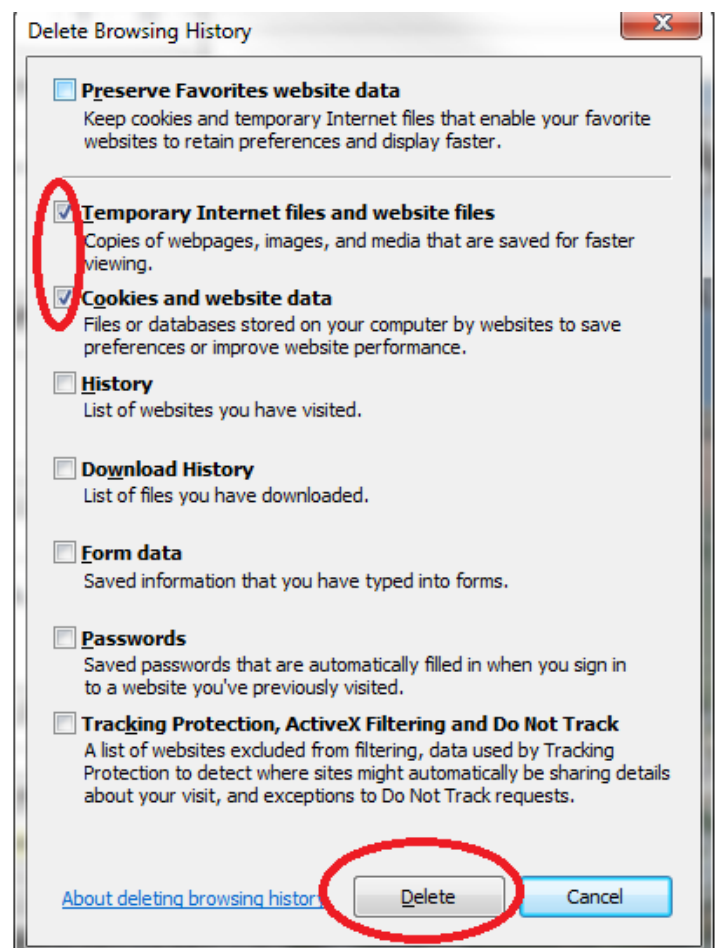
Delete Browsing History

Preserve Favorites website data
Keep cookies and temporary Internet files that enable your favorite websites to retain preferences and display faster.

Temporary Internet files and website files
Copies of webpages, images, and media that are saved for faster viewing.

Cookies and website data
Files or databases stored on your computer by websites to save preferences or improve website performance.

History
List of websites you have visited.

Download History
List of files you have downloaded.

Form data
Saved information that you have typed into forms.

Passwords
Saved passwords that are automatically filled in when you sign in to a website you've previously visited.

Tracking Protection, ActiveX Filtering and Do Not Track
A list of websites excluded from filtering, data used by Tracking Protection to detect where sites might automatically be sharing details about your visit, and exceptions to Do Not Track requests.

About deleting browsing history

Delete

Cancel